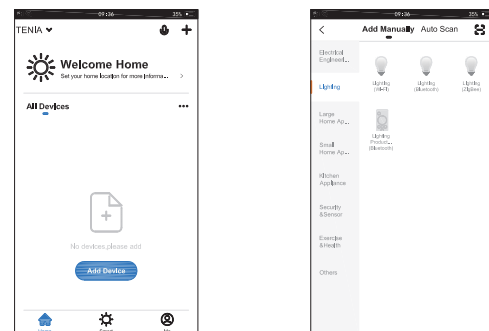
09:36 35%

TENIA

Welcome Home

Set your home location for more informa... >

All Devices ...

No devices,please add

Add Device

Home Smart Me

09:36 35%

<

Add Manually Auto Scan

Electrical Engineed...

Lighting

Large Home Ap...

Small Home Ap...

Kitchen Appliance

Security &Sensor

Exercise &Health

Others

Lighting (Wi-Fi)

Lighting (Bluetooth)

Lighting (ZigBee)

Lighting Product... (Bluetooth)